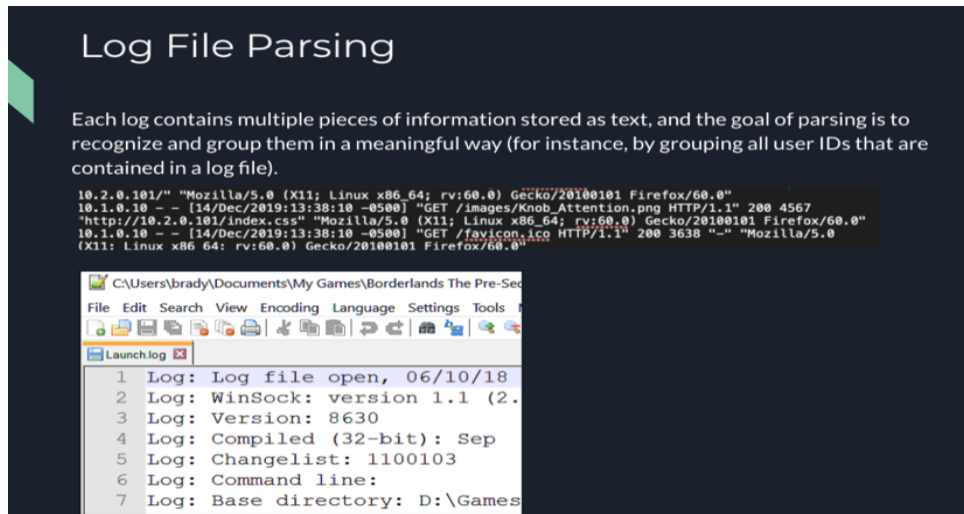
Log File Parsing

Each log contains multiple pieces of information stored as text, and the goal of parsing is to recognize and group them in a meaningful way (for instance, by grouping all user IDs that are contained in a log file).

10.2.0.101/" "Mozilla/5.0 (X11; Linux x86_64; rv:60.0) Gecko/20100101 Firefox/60.0"
10.1.0.10 - - [14/Dec/2019:13:38:10 -0500] "GET /images/Knob_Attention.png HTTP/1.1" 200 4567
"http://10.2.0.101/index.css" "Mozilla/5.0 (X11; Linux x86_64; rv:60.0) Gecko/20100101 Firefox/60.0"
10.1.0.10 - - [14/Dec/2019:13:38:10 -0500] "GET /favicon.ico HTTP/1.1" 200 3638 "-" "Mozilla/5.0
(X11; Linux x86_64; rv:60.0) Gecko/20100101 Firefox/60.0"

C:\Users\brady\Documents\My Games\Borderlands The Pre-Seq
File Edit Search View Encoding Language Settings Tools
Launch.log
1 Log: Log file open, 06/10/18
2 Log: WinSock: version 1.1 (2.
3 Log: Version: 8630
4 Log: Compiled (32-bit): Sep
5 Log: Changelist: 1100103
6 Log: Command line:
7 Log: Base directory: D:\Games